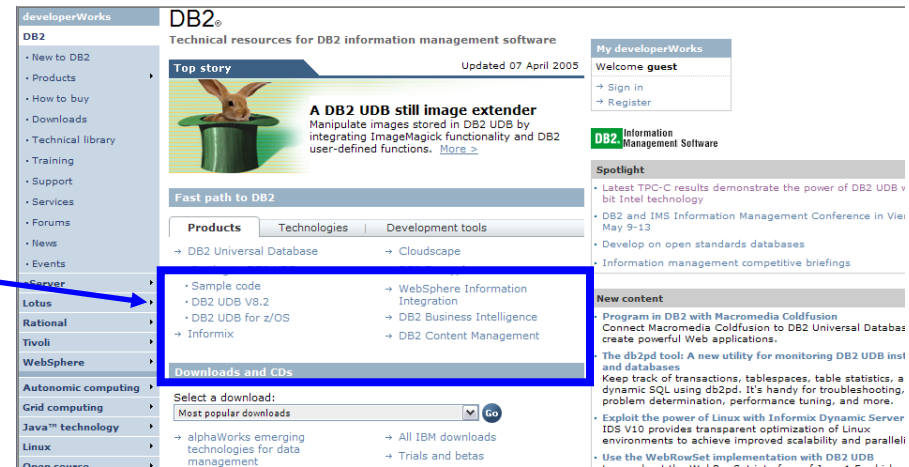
developerWorks
DB2
· New to DB2
· Products
· How to buy
· Downloads
· Technical library
· Training
· Support
· Services
· Forums
· News
· Events
Server
Lotus
Rational
Tivoli
WebSphere
Autonomic computing
Grid computing
Java™ technology
Linux
Open source

DB2®
Technical resources for DB2 information management software

Top story
Updated 07 April 2005
A DB2 UDB still image extender
Manipulate images stored in DB2 UDB by integrating ImageMagick functionality and DB2 user-defined functions. More >

Fast path to DB2
Products | Technologies | Development tools
→ DB2 Universal Database
→ Cloudscape
· Sample code
· DB2 UDB V8.2
· DB2 UDB for z/OS
→ Informix
→ WebSphere Information Integration
→ DB2 Business Intelligence
→ DB2 Content Management

Downloads and CDs
Select a download:
Most popular downloads
Go
→ alphaWorks emerging technologies for data management
→ All IBM downloads
→ Trials and betas

My developerWorks
Welcome guest
→ Sign in
→ Register

DB2. Information Management Software

Spotlight
· Latest TPC-C results demonstrate the power of DB2 UDB w bit Intel technology
· DB2 and IMS Information Management Conference in Vie May 9-13
· Develop on open standards databases
· Information management competitive briefings

New content
· Program in DB2 with Macromedia Coldfusion
Connect Macromedia Coldfusion to DB2 Universal Databas create powerful Web applications.
· The db2pd tool: A new utility for monitoring DB2 UDB inst and databases
Keep track of transactions, tablespaces, table statistics, a dynamic SQL using db2pd. It's handy for troubleshooting, problem determination, performance tuning, and more.
· Exploit the power of Linux with Informix Dynamic Server
IDS V10 provides transparent optimization of Linux environments to achieve improved scalability and paralleli
· Use the WebRowSet implementation with DB2 UDB
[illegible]